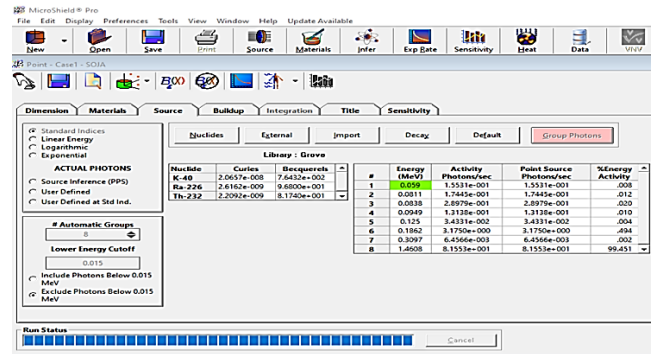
MicroShield® Pro
File Edit Display Preferences Tools View Window Help Update Available

New Open Save Print Source Materials Infer Exp Rate Sensitivity Heat Data VNV

Point - Case1 - SOJA

Dimension Materials Source Buildup Integration Title Sensitivity

Standard Indices
Linear Energy
Logarithmic
Exponential

ACTUAL PHOTONS
Source Inference (PPS)
User Defined
User Defined at Std Ind.

# Automatic Groups
8

Lower Energy Cutoff
0.015

Include Photons Below 0.015 MeV
Exclude Photons Below 0.015 MeV

Nuclides External Import Decay Default Group Photons

Library : Grove

| Nuclide | Curies | Becquerels |
|---|---|---|
| K-40 | 2.0657e-008 | 7.6432e+002 |
| Ra-226 | 2.6162e-009 | 9.6800e+001 |
| Th-232 | 2.2092e-009 | 8.1740e+001 |

| # | Energy (MeV) | Activity Photons/sec | Point Source Photons/sec | %Energy Activity |
|---|---|---|---|---|
| 1 | 0.059 | 1.5531e-001 | 1.5531e-001 | .008 |
| 2 | 0.0811 | 1.7445e-001 | 1.7445e-001 | .012 |
| 3 | 0.0838 | 2.8979e-001 | 2.8979e-001 | .020 |
| 4 | 0.0949 | 1.3138e-001 | 1.3138e-001 | .010 |
| 5 | 0.125 | 3.4331e-002 | 3.4331e-002 | .004 |
| 6 | 0.1862 | 3.1750e+000 | 3.1750e+000 | .494 |
| 7 | 0.3097 | 6.4566e-003 | 6.4566e-003 | .002 |
| 8 | 1.4608 | 8.1553e+001 | 8.1553e+001 | 99.451 |

Run Status
Cancel